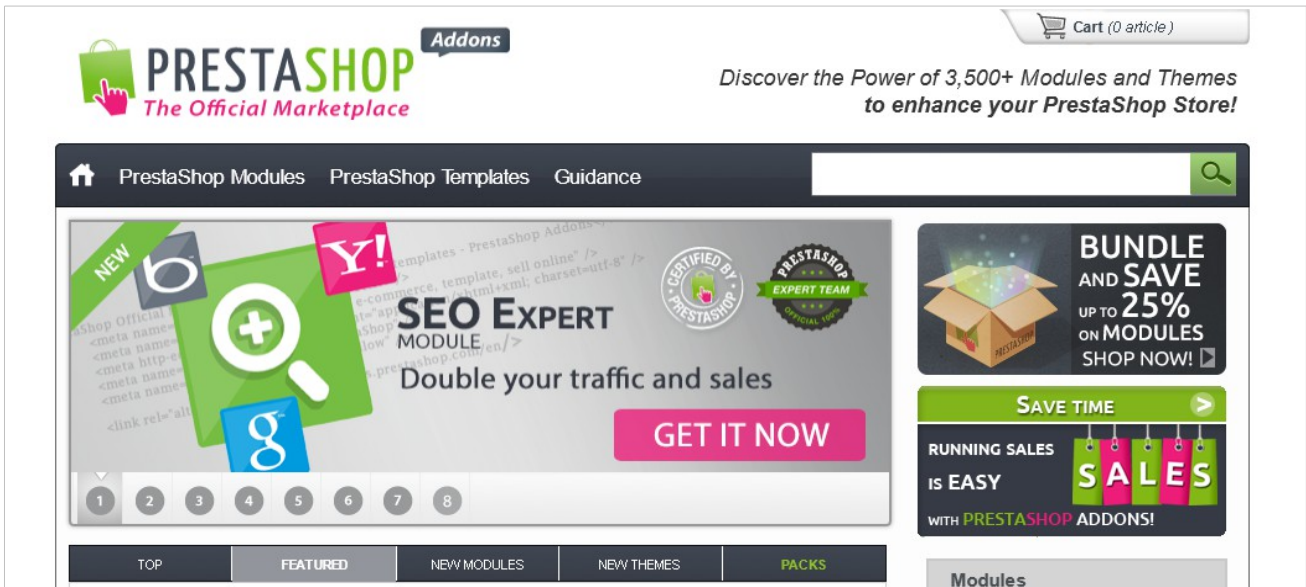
Cart (0 article)

PRESTASHOP Addons
The Official Marketplace

Discover the Power of 3,500+ Modules and Themes
to enhance your PrestaShop Store!

PrestaShop Modules PrestaShop Templates Guidance

NEW

SEO EXPERT MODULE
Double your traffic and sales

CERTIFIED BY PRESTASHOP

PRESTASHOP EXPERT TEAM OFFICIAL 100%

GET IT NOW

1 2 3 4 5 6 7 8

BUNDLE AND SAVE UP TO 25% ON MODULES
SHOP NOW!

SAVE TIME
RUNNING SALES IS EASY
WITH PRESTASHOP ADDONS!
SALES

TOP | FEATURED | NEW MODULES | NEW THEMES | PACKS

Modules